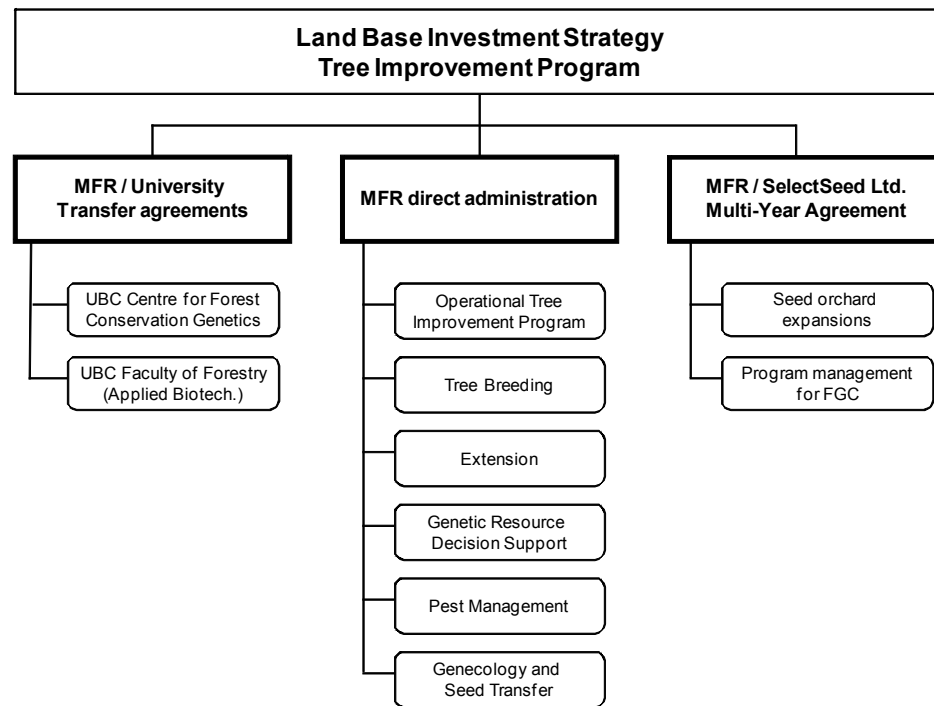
Land Base Investment Strategy
Tree Improvement Program

MFR / University Transfer agreements

UBC Centre for Forest Conservation Genetics

UBC Faculty of Forestry (Applied Biotech.)

MFR direct administration

Operational Tree Improvement Program

Tree Breeding

Extension

Genetic Resource Decision Support

Pest Management

Genecology and Seed Transfer

MFR / SelectSeed Ltd. Multi-Year Agreement

Seed orchard expansions

Program management for FGC